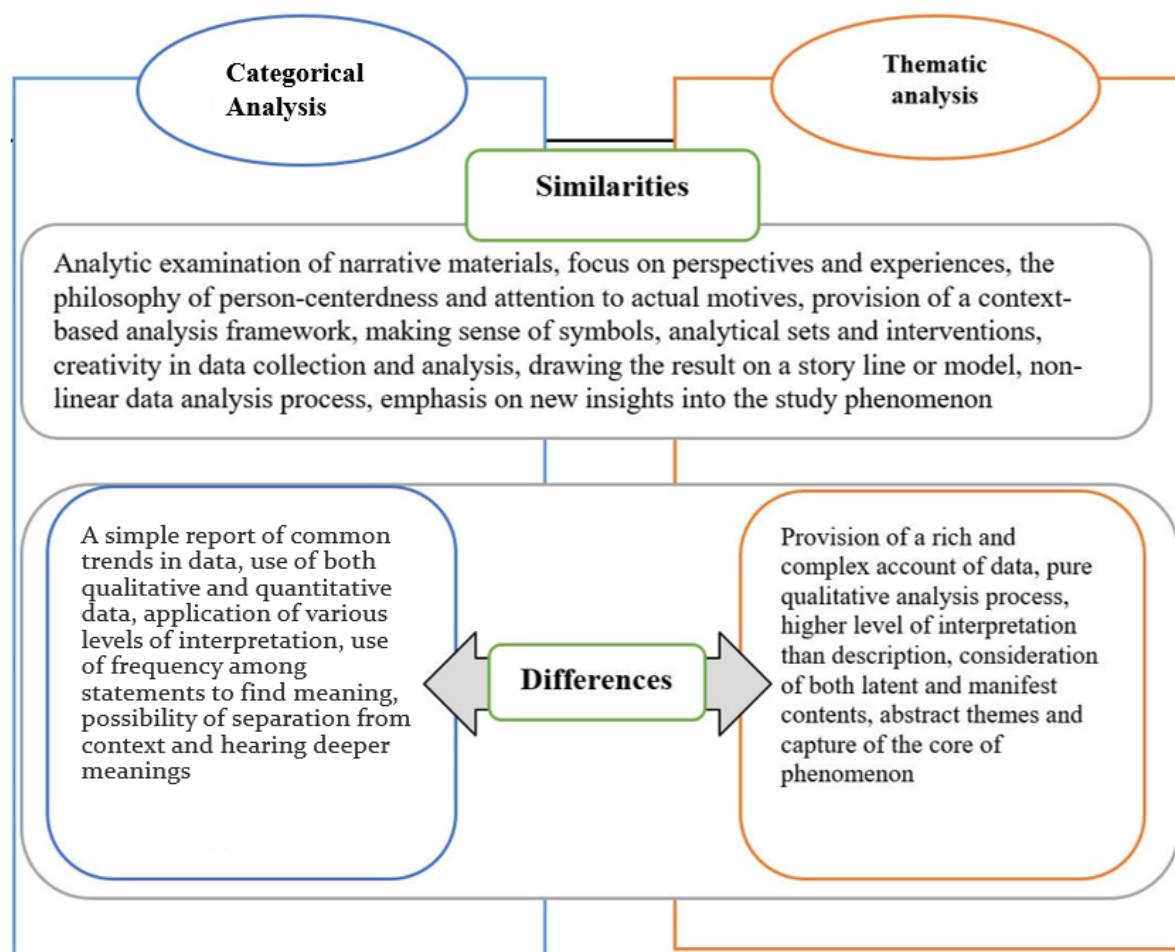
Categorical Analysis

Thematic analysis

Similarities

Analytic examination of narrative materials, focus on perspectives and experiences, the philosophy of person-centerdness and attention to actual motives, provision of a context-based analysis framework, making sense of symbols, analytical sets and interventions, creativity in data collection and analysis, drawing the result on a story line or model, non-linear data analysis process, emphasis on new insights into the study phenomenon

A simple report of common trends in data, use of both qualitative and quantitative data, application of various levels of interpretation, use of frequency among statements to find meaning, possibility of separation from context and hearing deeper meanings

Differences

Provision of a rich and complex account of data, pure qualitative analysis process, higher level of interpretation than description, consideration of both latent and manifest contents, abstract themes and capture of the core of phenomenon